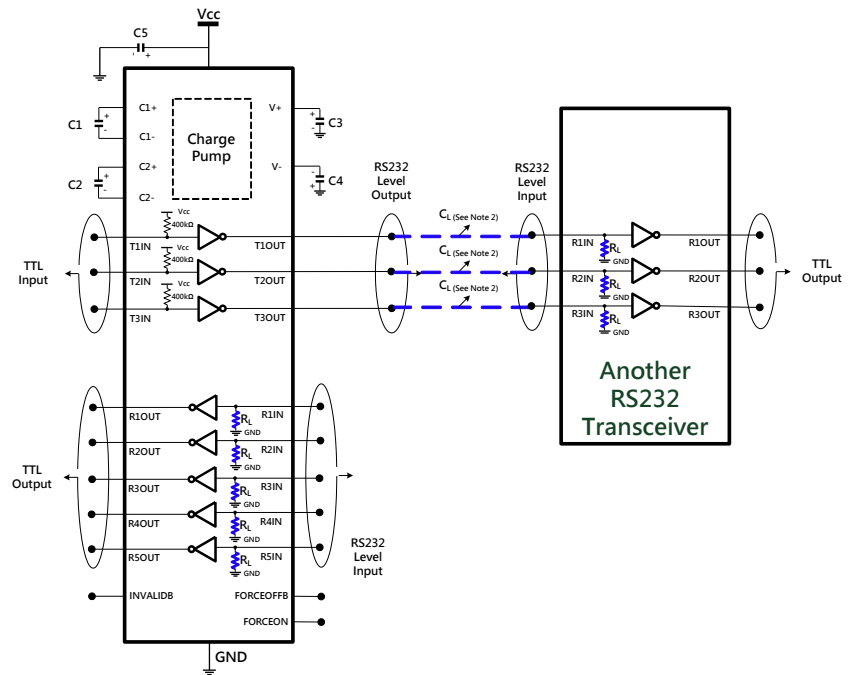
Vcc

C5

C1+

C1-

C2+

C2-

C1

C2

Charge Pump

V+

V-

C3

C4

Vcc
400kΩ

Vcc
400kΩ

Vcc
400kΩ

T1IN

T2IN

T3IN

T1OUT

T2OUT

T3OUT

TTL Input

RS232 Level Output

$C_L$ (See Note 2)

$C_L$ (See Note 2)

$C_L$ (See Note 2)

RS232 Level Input

R1IN

R2IN

R3IN

$R_L$
GND

$R_L$
GND

$R_L$
GND

R1OUT

R2OUT

R3OUT

TTL Output

Another RS232 Transceiver

TTL Output

R1OUT

R2OUT

R3OUT

R4OUT

R5OUT

R1IN

R2IN

R3IN

R4IN

R5IN

$R_L$
GND

$R_L$
GND

$R_L$
GND

$R_L$
GND

$R_L$
GND

RS232 Level Input

INVALIDB

FORCEOFFB

FORCEON

GND